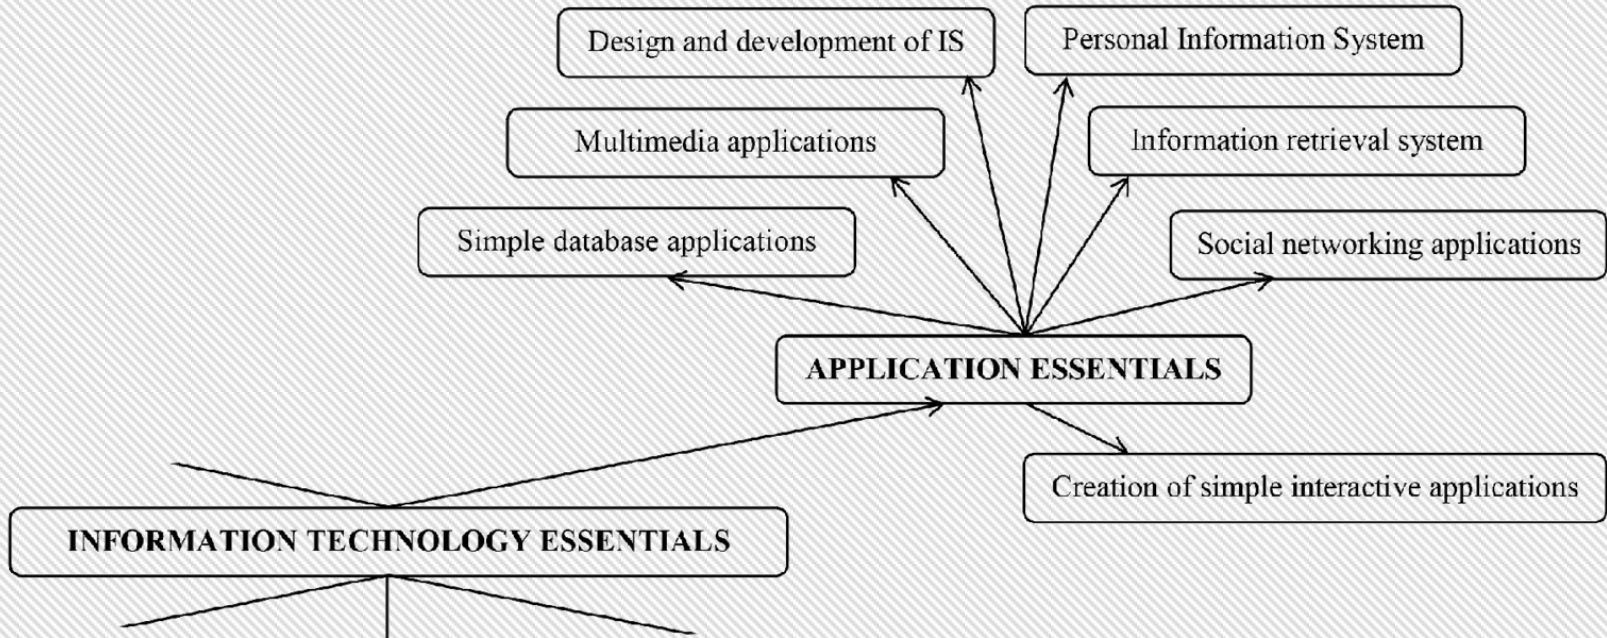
Design and development of IS

Personal Information System

Multimedia applications

Information retrieval system

Simple database applications

Social networking applications

APPLICATION ESSENTIALS

Creation of simple interactive applications

INFORMATION TECHNOLOGY ESSENTIALS